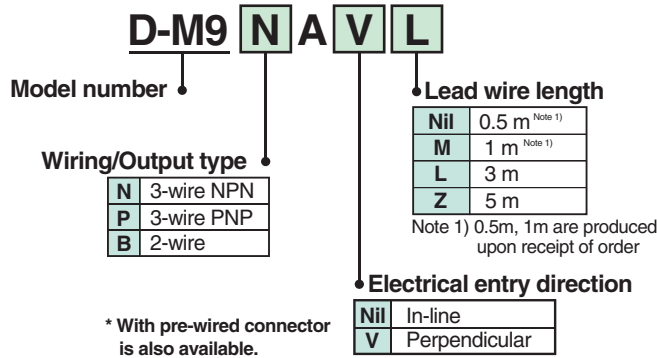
D-M9 N A V L

Model number

Lead wire length

| Nil | 0.5 m Note 1) |
|---|---|
| M | 1 m Note 1) |
| L | 3 m |
| Z | 5 m |

Note 1) 0.5m, 1m are produced upon receipt of order

Wiring/Output type

| N | 3-wire NPN |
|---|---|
| P | 3-wire PNP |
| B | 2-wire |

Electrical entry direction

| Nil | In-line |
|---|---|
| V | Perpendicular |

* With pre-wired connector is also available.